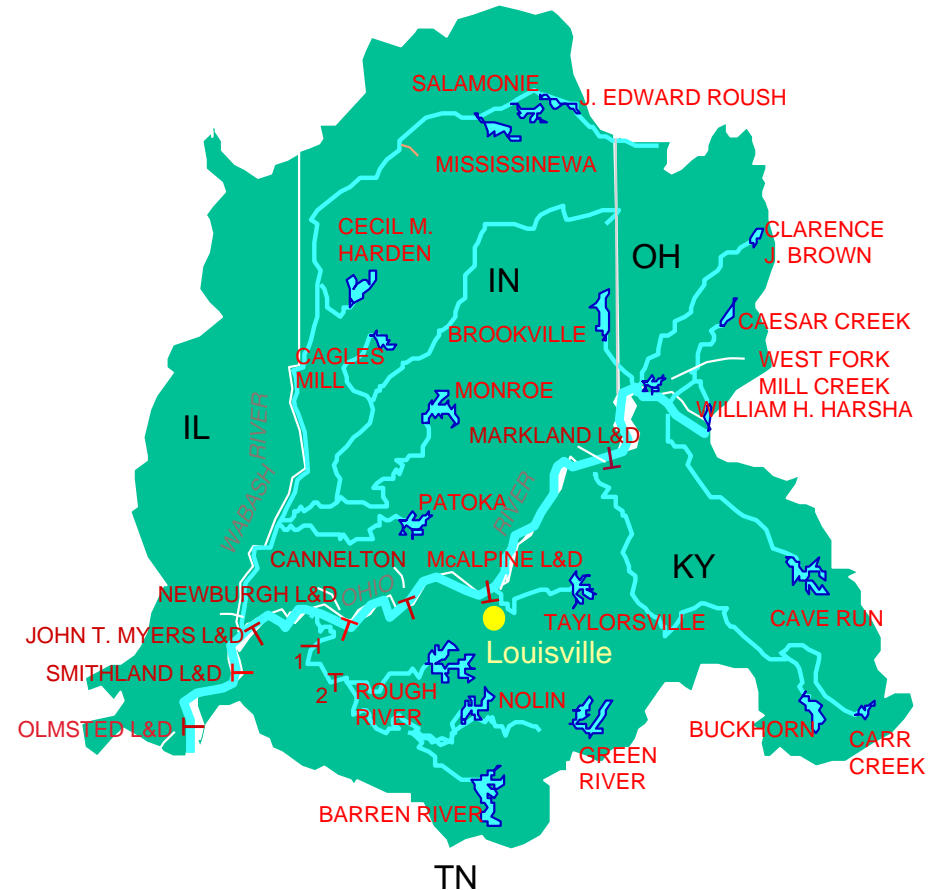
SALAMONIE
J. EDWARD ROUSH
MISSISSINEWA
CECIL M. HARDEN
IN
OH
CLARENCE J. BROWN
BROOKVILLE
CAESAR CREEK
CAGLES MILL
WEST FORK MILL CREEK
WILLIAM H. HARSHA
IL
WABASH RIVER
MONROE
MARKLAND L&D
PATOKA
RIVER
CANNELTON
McALPINE L&D
KY
NEWBURGH L&D
OHIO
JOHN T. MYERS L&D
TAYLORSVILLE
CAVE RUN
1
Louisville
SMITHLAND L&D
2
ROUGH RIVER
NOLIN
OLMSTED L&D
GREEN RIVER
BUCKHORN
CARR CREEK
BARREN RIVER
TN